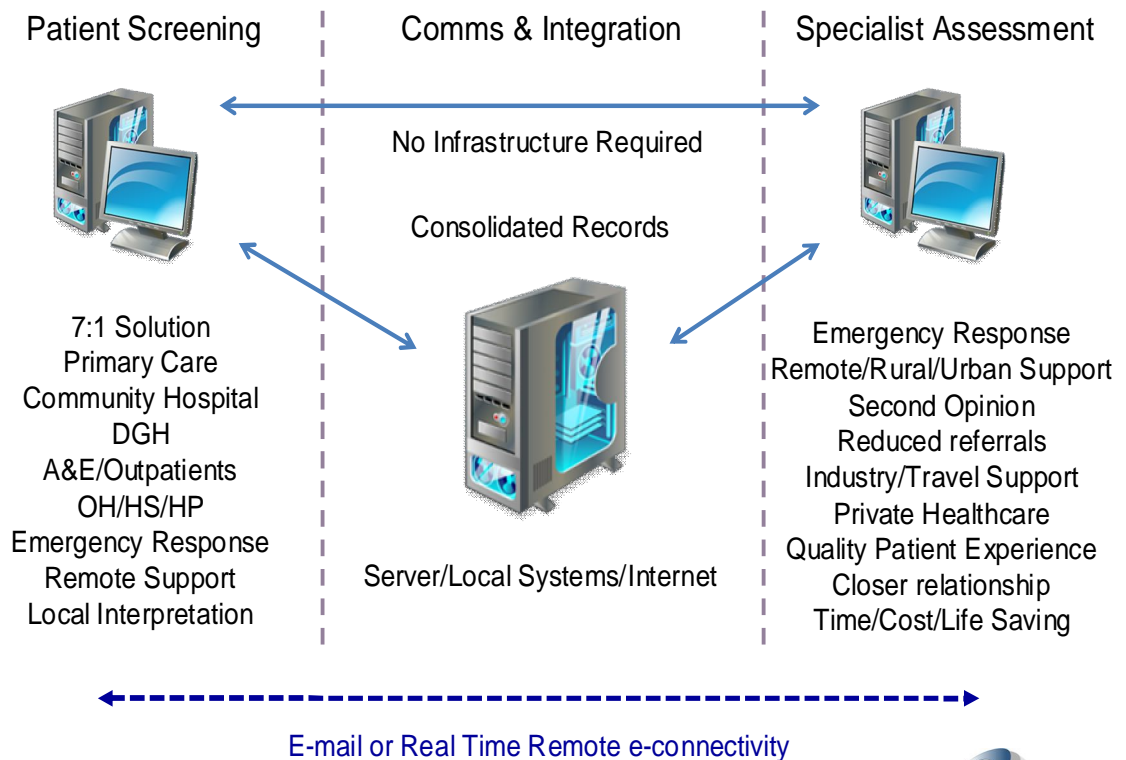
Patient Screening

Comms & Integration

Specialist Assessment

No Infrastructure Required

Consolidated Records

7:1 Solution
Primary Care
Community Hospital
DGH
A&E/Outpatients
OH/HS/HP
Emergency Response
Remote Support
Local Interpretation

Server/Local Systems/Internet

Emergency Response
Remote/Rural/Urban Support
Second Opinion
Reduced referrals
Industry/Travel Support
Private Healthcare
Quality Patient Experience
Closer relationship
Time/Cost/Life Saving

E-mail or Real Time Remote e-connectivity